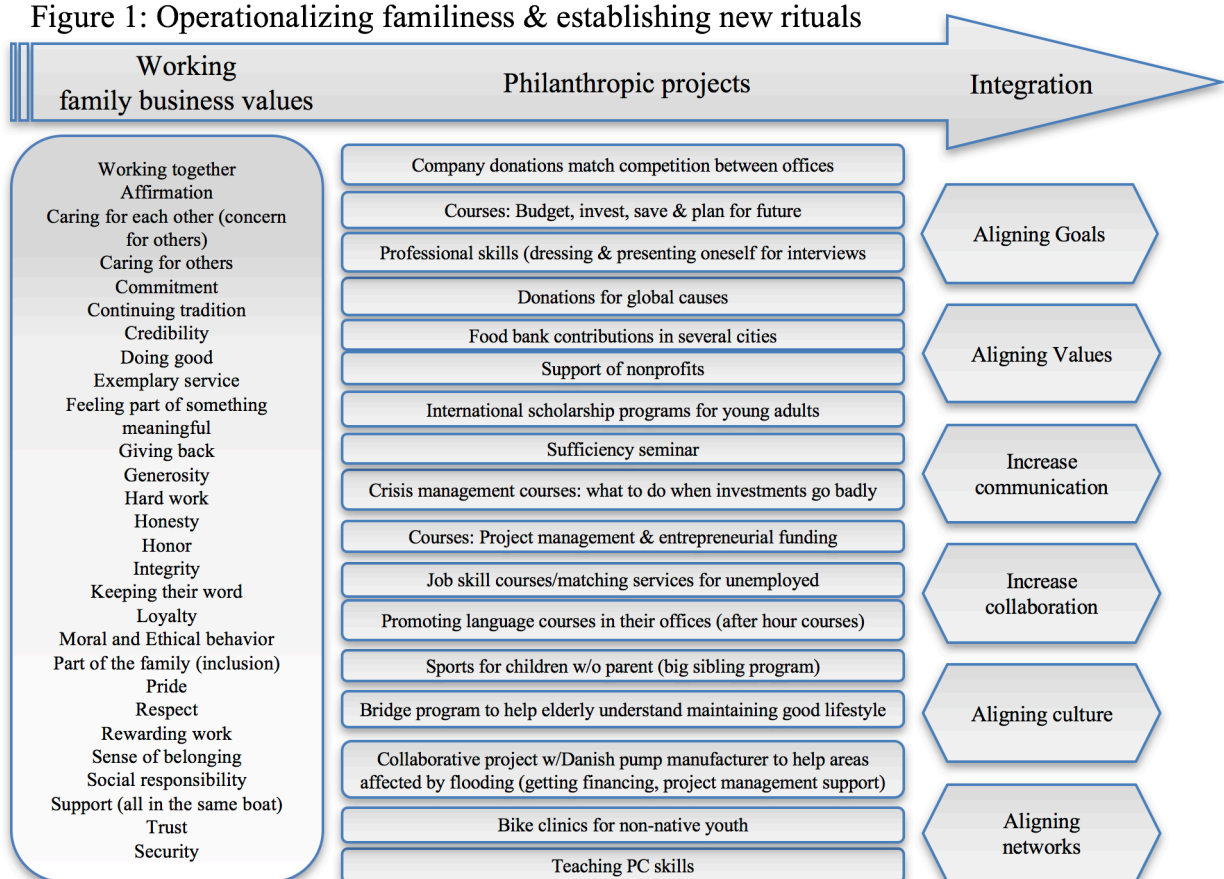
Figure 1: Operationalizing familiness & establishing new rituals

Working family business values

Philanthropic projects

Integration

Working together
Affirmation
Caring for each other (concern for others)
Caring for others
Commitment
Continuing tradition
Credibility
Doing good
Exemplary service
Feeling part of something meaningful
Giving back
Generosity
Hard work
Honesty
Honor
Integrity
Keeping their word
Loyalty
Moral and Ethical behavior
Part of the family (inclusion)
Pride
Respect
Rewarding work
Sense of belonging
Social responsibility
Support (all in the same boat)
Trust
Security

Company donations match competition between offices

Courses: Budget, invest, save & plan for future

Professional skills (dressing & presenting oneself for interviews

Donations for global causes

Food bank contributions in several cities

Support of nonprofits

International scholarship programs for young adults

Sufficiency seminar

Crisis management courses: what to do when investments go badly

Courses: Project management & entrepreneurial funding

Job skill courses/matching services for unemployed

Promoting language courses in their offices (after hour courses)

Sports for children w/o parent (big sibling program)

Bridge program to help elderly understand maintaining good lifestyle

Collaborative project w/Danish pump manufacturer to help areas affected by flooding (getting financing, project management support)

Bike clinics for non-native youth

Teaching PC skills

Aligning Goals

Aligning Values

Increase communication

Increase collaboration

Aligning culture

Aligning networks